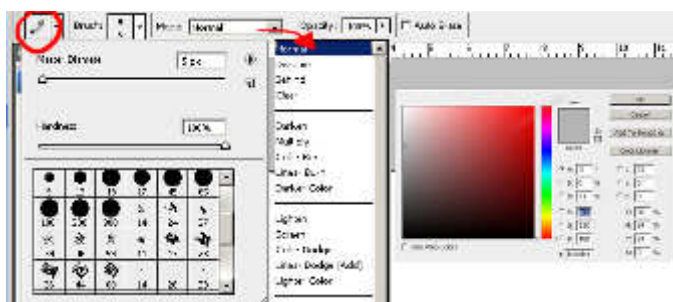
Brush: Mode: Normal Opacity: 100% Auto Erase

Master Diameter 5 px

Hardness 100%

1 3 5 9 13 19 5 9 13 17 21 27 35 45 65 100 200 300 14 24 27 39 46 59 11 17 23 36 44 60 14 26 33 42 55 70 112 134 74 95 29 192 36 33 63 66 39 63 11 48 32 55 100 75 45 1106

Normal
Dissolve
Behind
Clear

Darken
Multiply
Color Burn
Linear Burn
Darker Color

Lighten
Screen
Color Dodge
Linear Dodge (Add)
Lighter Color

OK
Cancel
Add To Swatches
Color Libraries

Only Web Colors